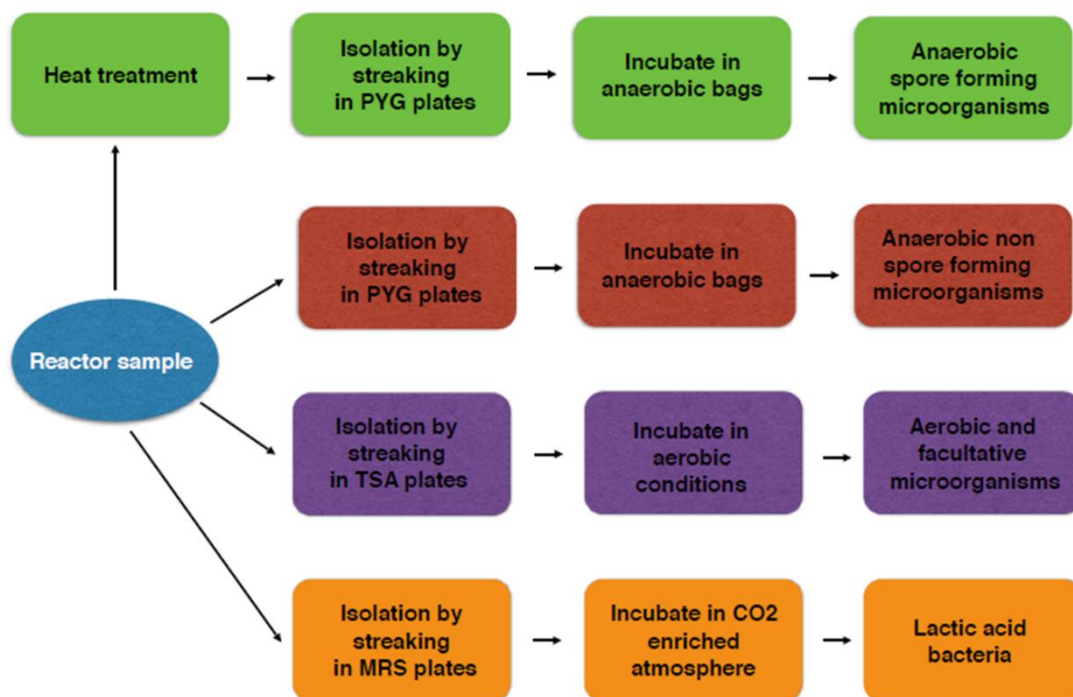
Heat treatment

Isolation by streaking in PYG plates

Incubate in anaerobic bags

Anaerobic spore forming microorganisms

Reactor sample

Isolation by streaking in PYG plates

Incubate in anaerobic bags

Anaerobic non spore forming microorganisms

Isolation by streaking in TSA plates

Incubate in aerobic conditions

Aerobic and facultative microorganisms

Isolation by streaking in MRS plates

Incubate in CO2 enriched atmosphere

Lactic acid bacteria